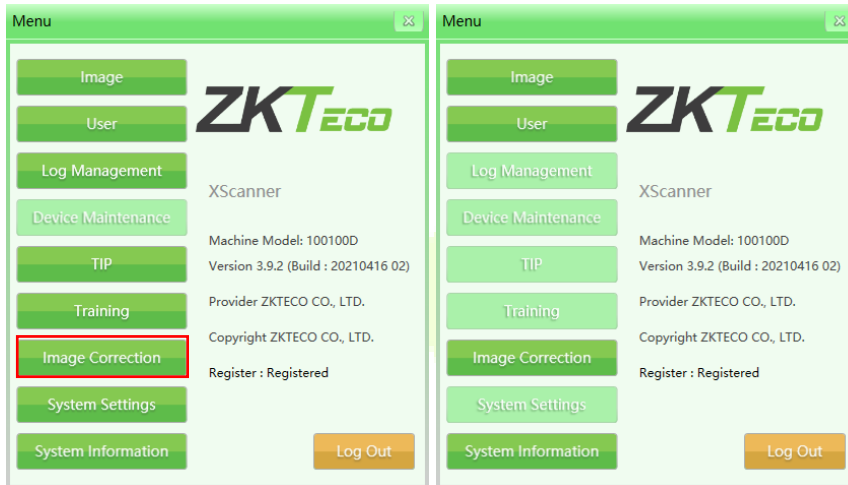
Menu

Image

User

Log Management

Device Maintenance

TIP

Training

Image Correction

System Settings

System Information

ZKTECO

XScanner

Machine Model: 100100D

Version 3.9.2 (Build : 20210416 02)

Provider ZKTECO CO., LTD.

Copyright ZKTECO CO., LTD.

Register : Registered

Log Out

Menu

Image

User

Log Management

Device Maintenance

TIP

Training

Image Correction

System Settings

System Information

ZKTECO

XScanner

Machine Model: 100100D

Version 3.9.2 (Build : 20210416 02)

Provider ZKTECO CO., LTD.

Copyright ZKTECO CO., LTD.

Register : Registered

Log Out